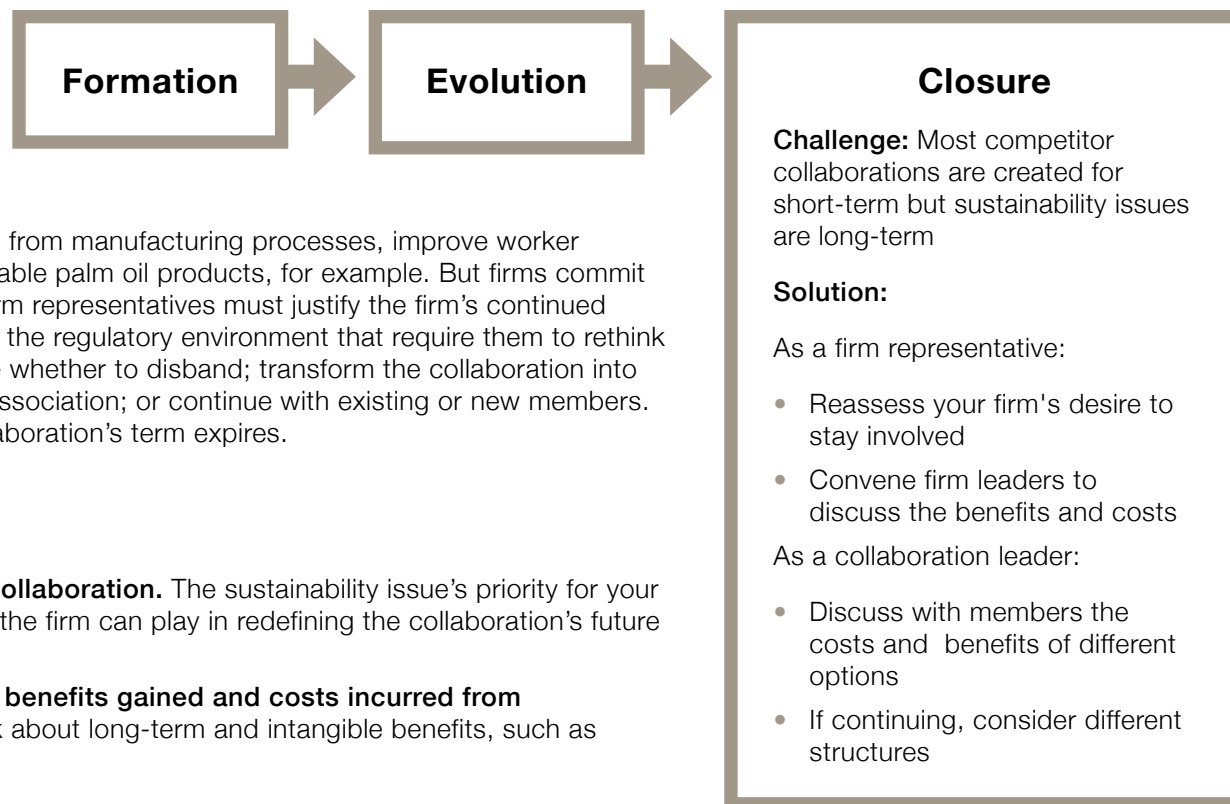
Formation

Evolution

Closure

Challenge: Most competitor collaborations are created for short-term but sustainability issues are long-term

Solution:

As a firm representative:

• Reassess your firm's desire to stay involved
• Convene firm leaders to discuss the benefits and costs

As a collaboration leader:

• Discuss with members the costs and benefits of different options
• If continuing, consider different structures

from manufacturing processes, improve worker able palm oil products, for example. But firms commit rm representatives must justify the firm's continued the regulatory environment that require them to rethink whether to disband; transform the collaboration into ssociation; or continue with existing or new members. aboration's term expires.

ollaboration. The sustainability issue's priority for your the firm can play in redefining the collaboration's future

benefits gained and costs incurred from
k about long-term and intangible benefits, such as